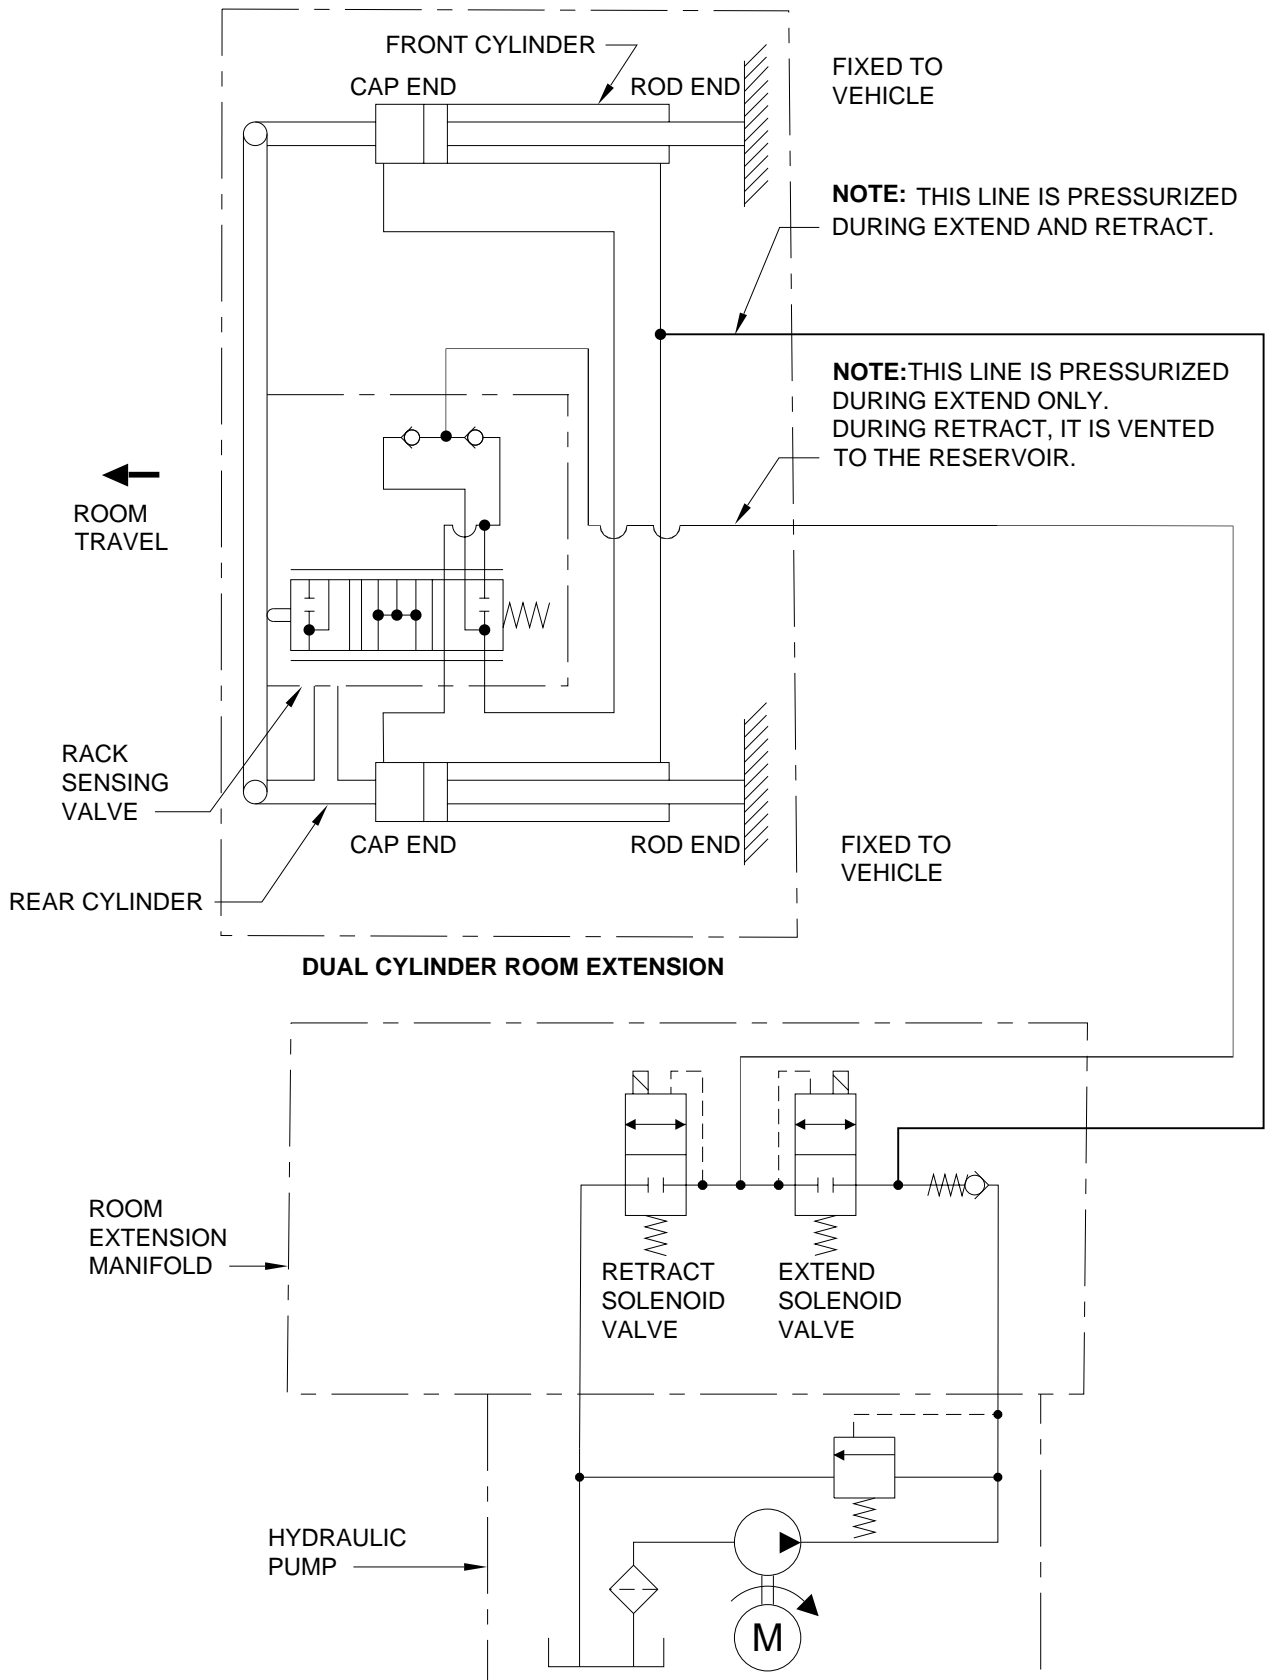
FRONT CYLINDER

CAP END

ROD END

FIXED TO VEHICLE

**NOTE:** THIS LINE IS PRESSURIZED DURING EXTEND AND RETRACT.

**NOTE:** THIS LINE IS PRESSURIZED DURING EXTEND ONLY. DURING RETRACT, IT IS VENTED TO THE RESERVOIR.

ROOM TRAVEL

RACK SENSING VALVE

CAP END

ROD END

FIXED TO VEHICLE

REAR CYLINDER

**DUAL CYLINDER ROOM EXTENSION**

ROOM EXTENSION MANIFOLD

RETRACT SOLENOID VALVE

EXTEND SOLENOID VALVE

HYDRAULIC PUMP

M